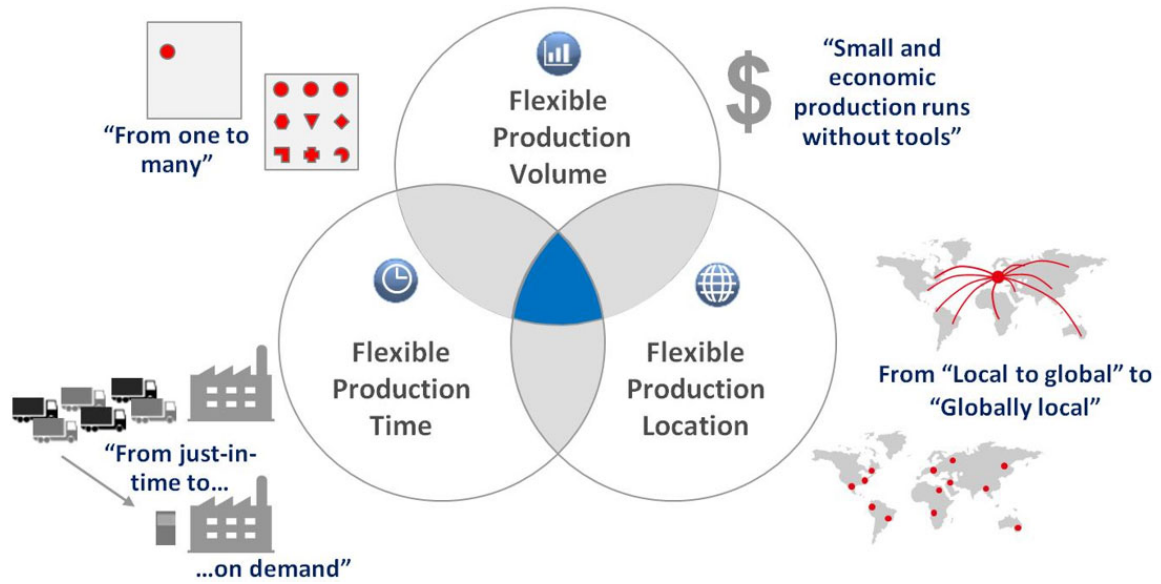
“From one to many”

Flexible Production Volume

$

“Small and economic production runs without tools”

Flexible Production Time

Flexible Production Location

From “Local to global” to “Globally local”

“From just-in-time to…

…on demand”